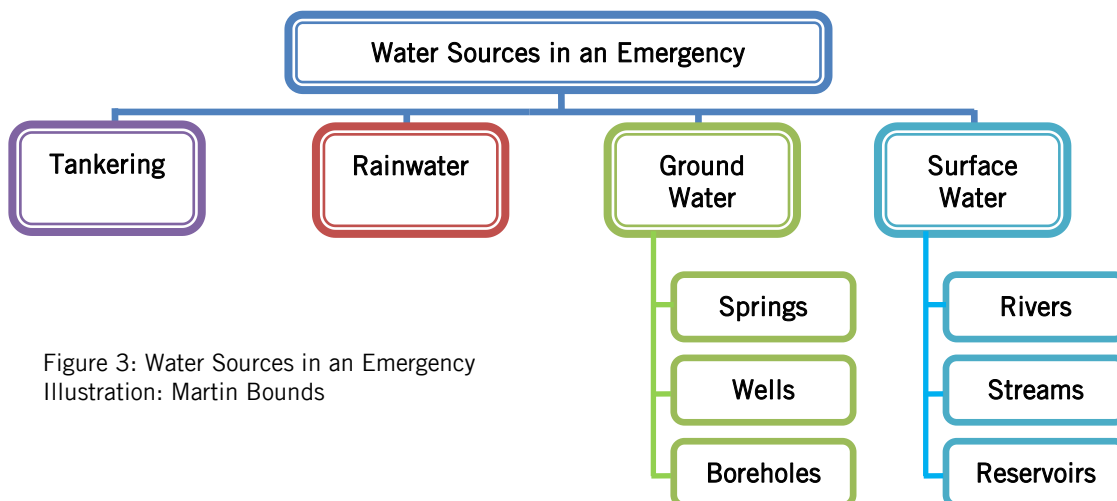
Water Sources in an Emergency

Tankering

Rainwater

Ground Water

Springs

Wells

Boreholes

Surface Water

Rivers

Streams

Reservoirs

Figure 3: Water Sources in an Emergency
Illustration: Martin Bounds